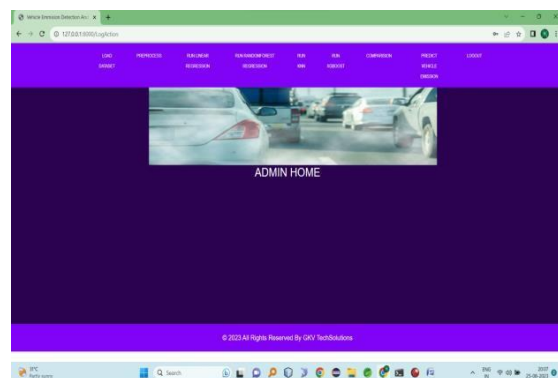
Vehicle Emission Detection Acc ×

127.0.0.1:8000/LogAction

LOAD DATASET
PREPROCESS
RUN LINEAR REGRESSION
RUN RANDOMFOREST REGRESSION
RUN SVM
RUN XGBOOST
COMPARISON
PREDICT VEHICLE EMISSION
LOGOUT

ADMIN HOME

© 2023 All Rights Reserved By GKV TechSolutions

Partly sunny

Search

ENG IN

25-08-2023